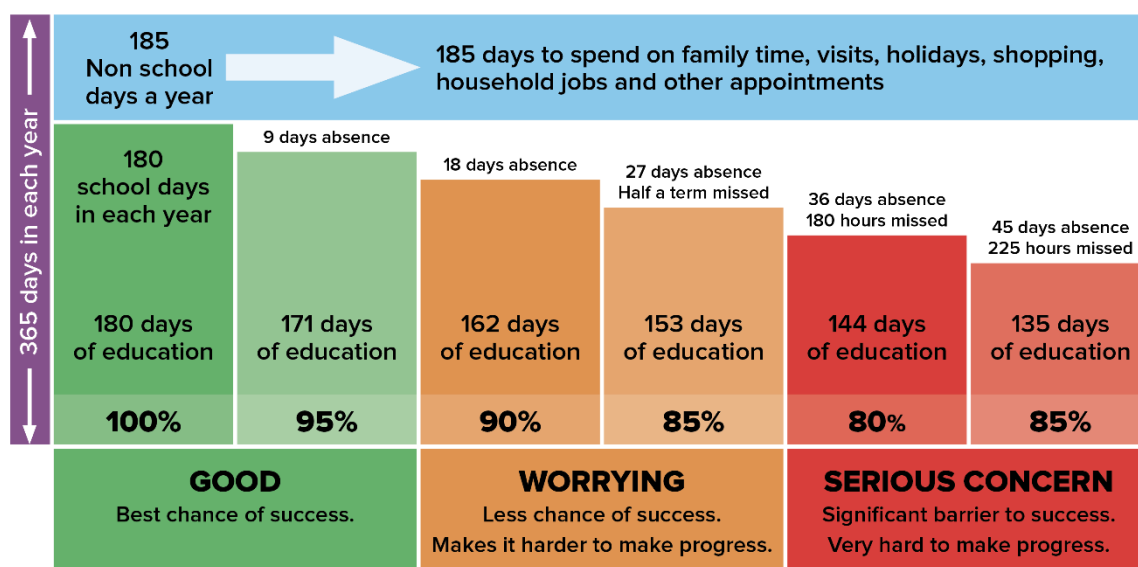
365 days in each year

185 Non school days a year

185 days to spend on family time, visits, holidays, shopping, household jobs and other appointments

180 school days in each year

180 days of education

100%

9 days absence

171 days of education

95%

18 days absence

162 days of education

90%

27 days absence
Half a term missed

153 days of education

85%

36 days absence
180 hours missed

144 days of education

80%

45 days absence
225 hours missed

135 days of education

85%

GOOD
Best chance of success.

WORRYING
Less chance of success.
Makes it harder to make progress.

SERIOUS CONCERN
Significant barrier to success.
Very hard to make progress.